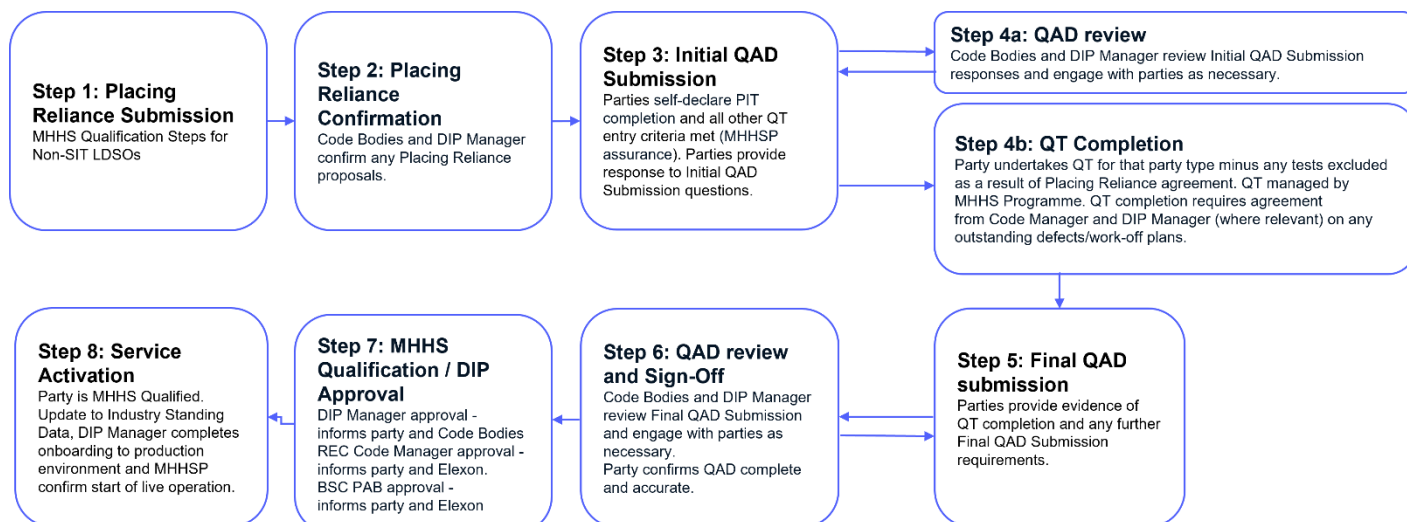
Step 1: Placing Reliance Submission
MHHS Qualification Steps for Non-SIT LDSOs

Step 2: Placing Reliance Confirmation
Code Bodies and DIP Manager confirm any Placing Reliance proposals.

Step 3: Initial QAD Submission
Parties self-declare PIT completion and all other QT entry criteria met (MHHSP assurance). Parties provide response to Initial QAD Submission questions.

Step 4a: QAD review
Code Bodies and DIP Manager review Initial QAD Submission responses and engage with parties as necessary.

Step 4b: QT Completion
Party undertakes QT for that party type minus any tests excluded as a result of Placing Reliance agreement. QT managed by MHHS Programme. QT completion requires agreement from Code Manager and DIP Manager (where relevant) on any outstanding defects/work-off plans.

Step 5: Final QAD submission
Parties provide evidence of QT completion and any further Final QAD Submission requirements.

Step 6: QAD review and Sign-Off
Code Bodies and DIP Manager review Final QAD Submission and engage with parties as necessary.
Party confirms QAD complete and accurate.

Step 7: MHHS Qualification / DIP Approval
DIP Manager approval - informs party and Code Bodies
REC Code Manager approval - informs party and Elexon.
BSC PAB approval - informs party and Elexon

Step 8: Service Activation
Party is MHHS Qualified. Update to Industry Standing Data, DIP Manager completes onboarding to production environment and MHHSP confirm start of live operation.